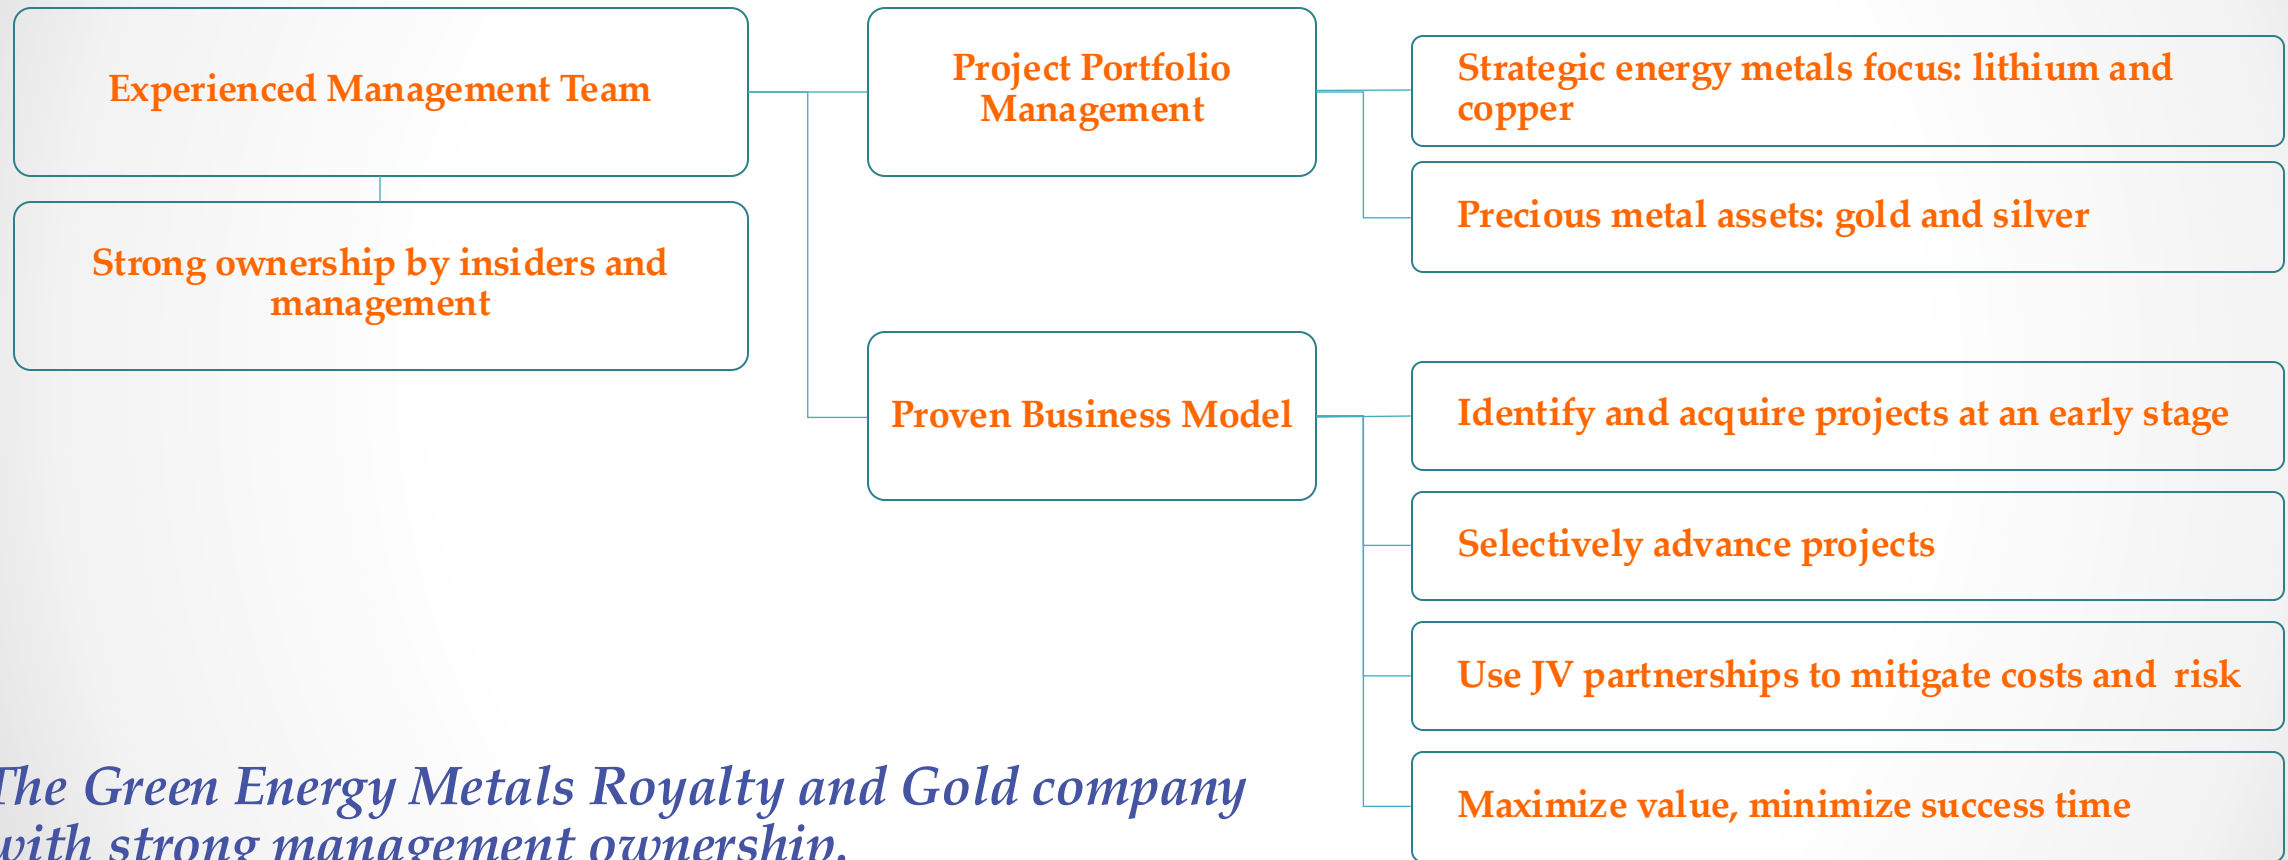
Experienced Management Team

Strong ownership by insiders and management

Project Portfolio Management

Strategic energy metals focus: lithium and copper

Precious metal assets: gold and silver

Proven Business Model

Identify and acquire projects at an early stage

Selectively advance projects

Use JV partnerships to mitigate costs and risk

Maximize value, minimize success time

The Green Energy Metals Royalty and Gold company with strong management ownership.